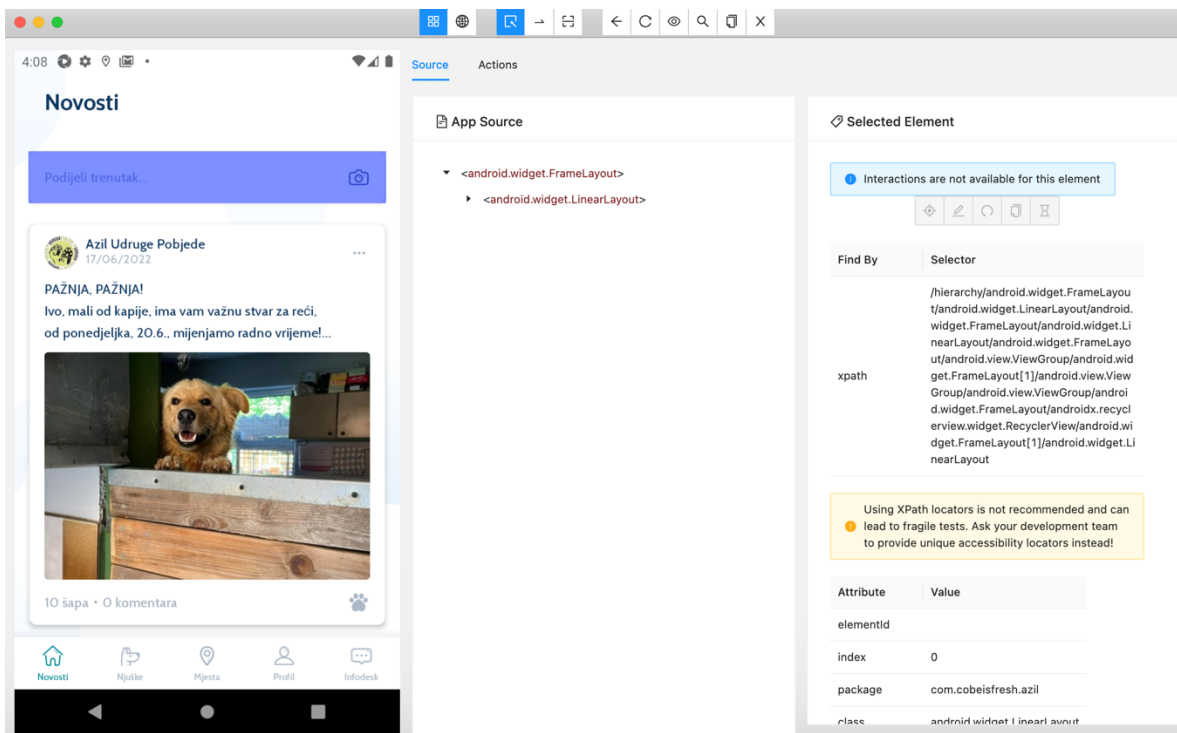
4:08

Novosti

Podijeli trenutak...

Azil Udruge Pobjede
17/06/2022

PAŽNJA, PAŽNJA!
Ivo, mali od kapije, ima vam važnu stvar za reći, od ponedjeljka, 20.6., mijenjamo radno vrijeme!...

10 šapa • 0 komentara

Novosti Njuške Mjesta Profil Infodesk

Source Actions

App Source

<android.widget.FrameLayout>
<android.widget.LinearLayout>

Selected Element

Interactions are not available for this element

| Find By | Selector |
|---|---|
| xpath | /hierarchy/android.widget.FrameLayout/android.widget.LinearLayout/android.widget.FrameLayout/android.widget.LinearLayout/android.widget.FrameLayout/android.view.ViewGroup/android.widget.FrameLayout[1]/android.view.ViewGroup/android.view.ViewGroup/android.widget.FrameLayout/androidx.recyclerview.widget.RecyclerView/android.widget.FrameLayout[1]/android.widget.LinearLayout |

Using XPath locators is not recommended and can lead to fragile tests. Ask your development team to provide unique accessibility locators instead!

| Attribute | Value |
|---|---|
| elementId | |
| index | 0 |
| package | com.cobeisfresh.azil |
| class | android.widget.LinearLayout |